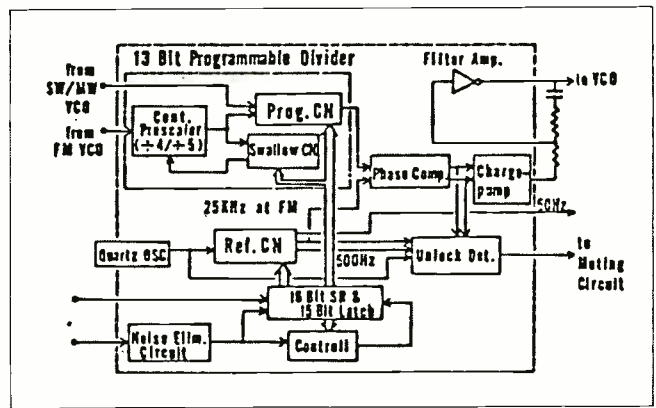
13 Bit Programmable Divider

Filter Amp.

to VCO

from SW/MW VCO

from FM VCO

Cont. Prescaler ($\div 4/\div 5$)

Prog. CN

Swallow CN

Phase Comp.

Charge-pump

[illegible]KHz

25KHz at FM

Quartz OSC

Ref. CN

500Hz

Unlock Det.

to Muting Circuit

16 Bit SR & 15 Bit Latch

Noise Elim. Circuit

Controll